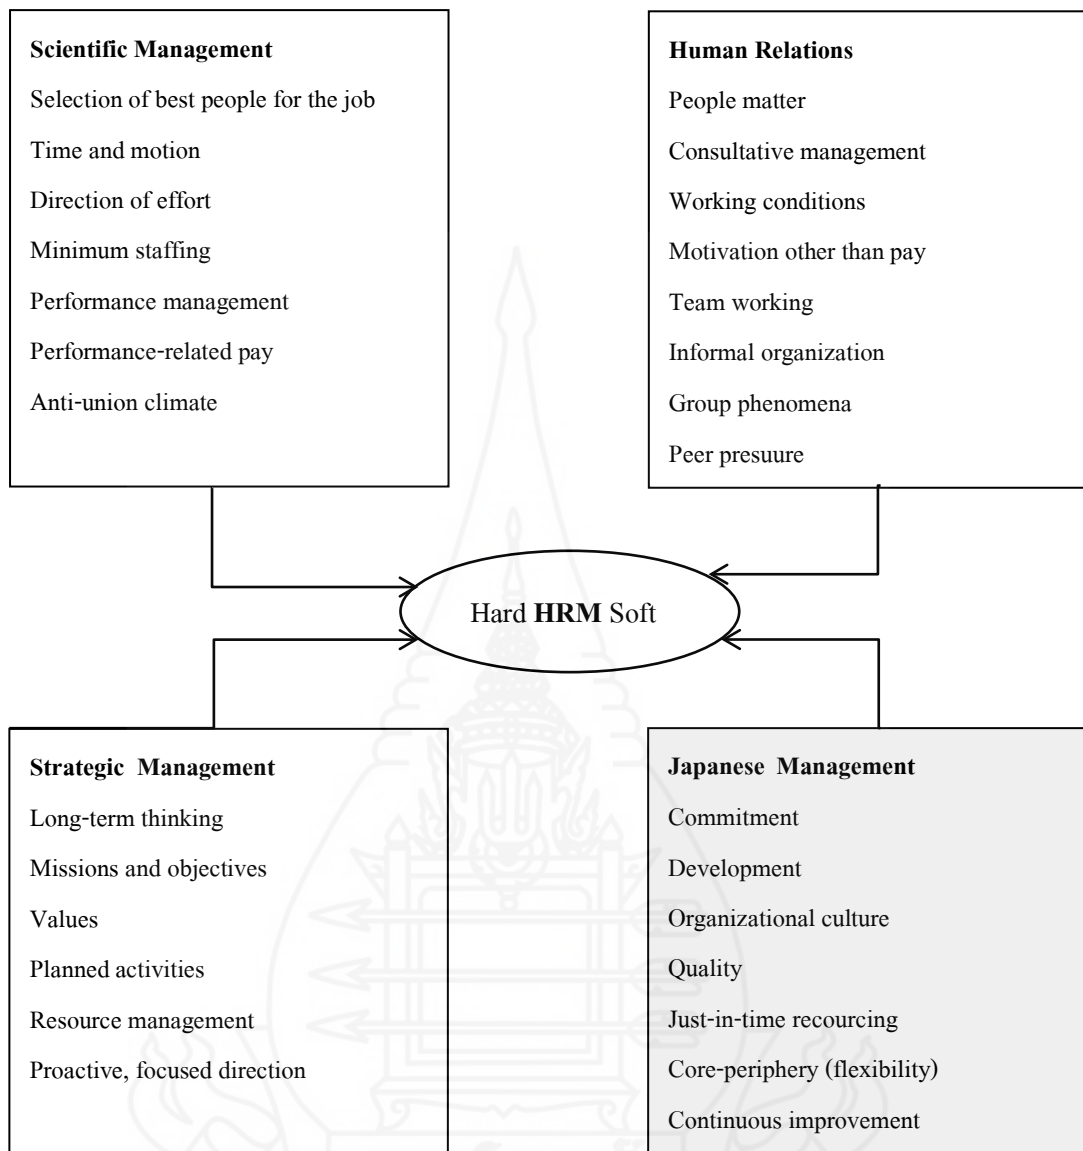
**Scientific Management**

Selection of best people for the job

Time and motion

Direction of effort

Minimum staffing

Performance management

Performance-related pay

Anti-union climate

**Human Relations**

People matter

Consultative management

Working conditions

Motivation other than pay

Team working

Informal organization

Group phenomena

Peer presuure

Hard **HRM** Soft

**Strategic Management**

Long-term thinking

Missions and objectives

Values

Planned activities

Resource management

Proactive, focused direction

**Japanese Management**

Commitment

Development

Organizational culture

Quality

Just-in-time recourcing

Core-periphery (flexibility)

Continuous improvement